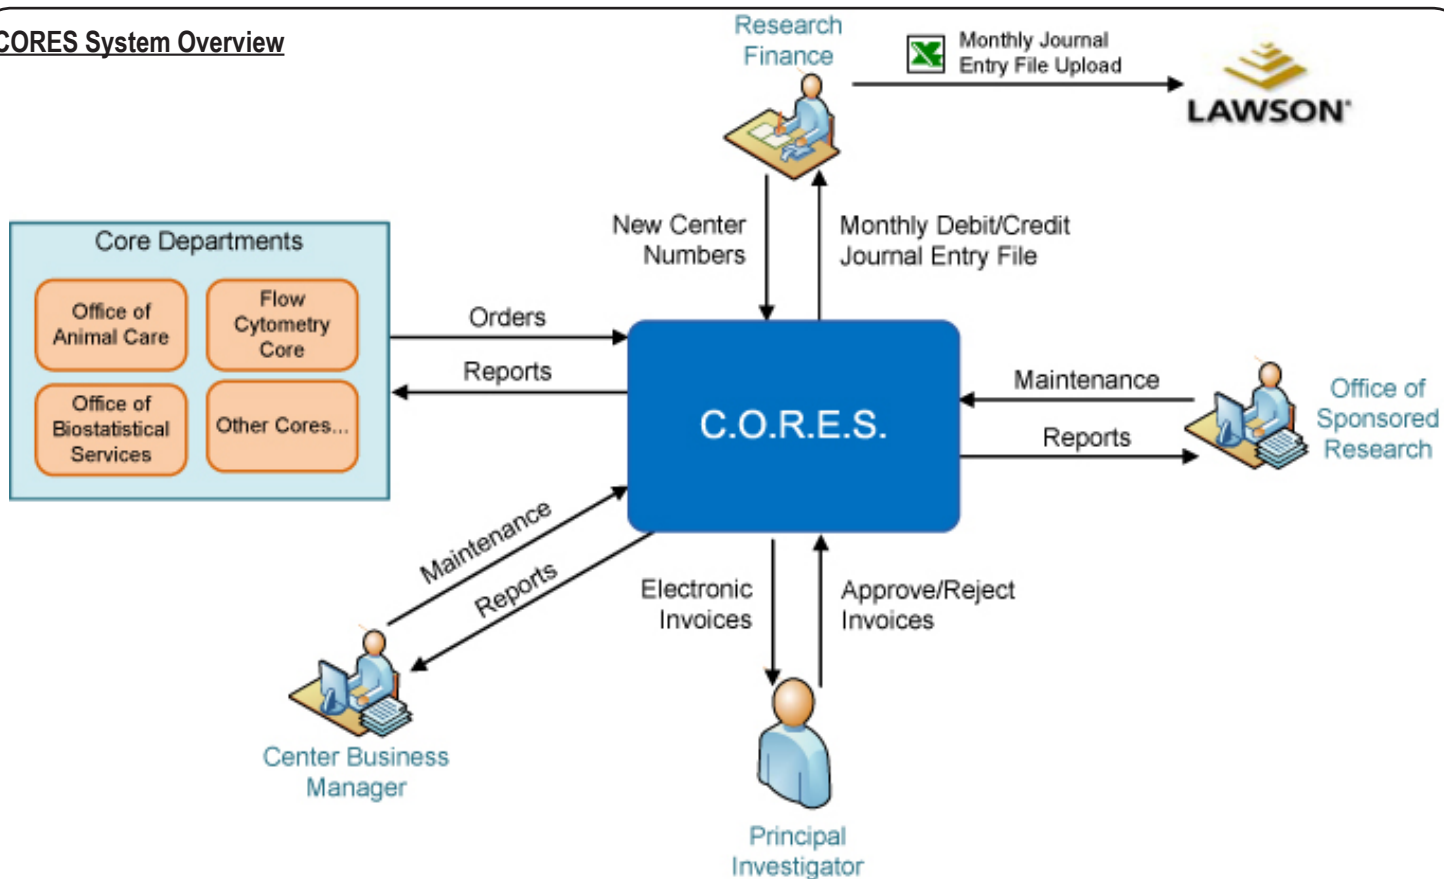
CORES System Overview

Research Finance

Monthly Journal Entry File Upload

LAWSON

Core Departments

Office of Animal Care

Flow Cytometry Core

Office of Biostatistical Services

Other Cores...

New Center Numbers

Monthly Debit/Credit Journal Entry File

Orders

Reports

C.O.R.E.S.

Maintenance

Reports

Office of Sponsored Research

Maintenance

Reports

Electronic Invoices

Approve/Reject Invoices

Center Business Manager

Principal Investigator